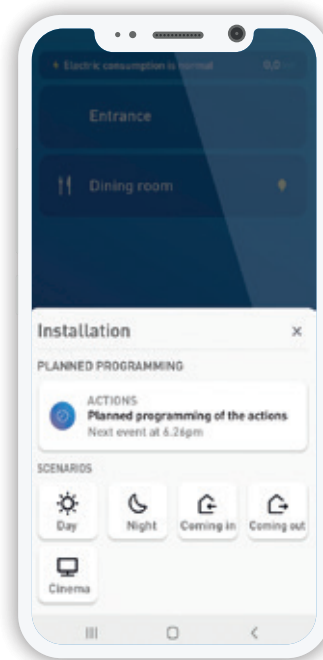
Electric consumption is normal 0.0 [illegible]

Entrance

Dining room

Installation ×

PLANNED PROGRAMMING

ACTIONS
Planned programming of the actions
Next event at 6.26pm

SCENARIOS

Day
Night
Coming in
Coming out
Cinema